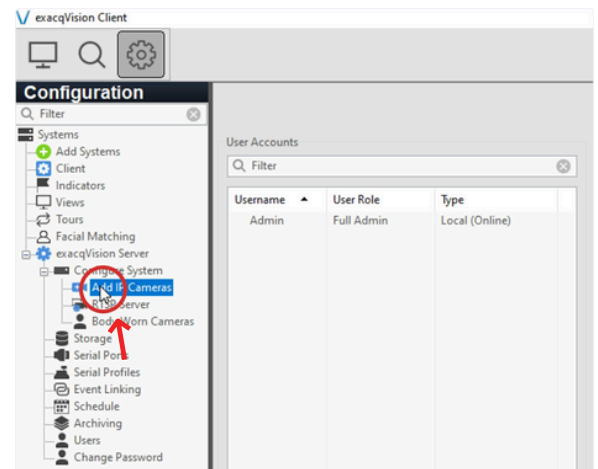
exacqVision Client

Configuration

Filter

Systems
Add Systems
Client
Indicators
Views
Tours
Facial Matching
exacqVision Server
Configure System
Add IP Cameras
RTSP Server
Body Worn Cameras
Storage
Serial Ports
Serial Profiles
Event Linking
Schedule
Archiving
Users
Change Password

User Accounts

Filter

| Username | User Role | Type |
|---|---|---|
| Admin | Full Admin | Local (Online) |